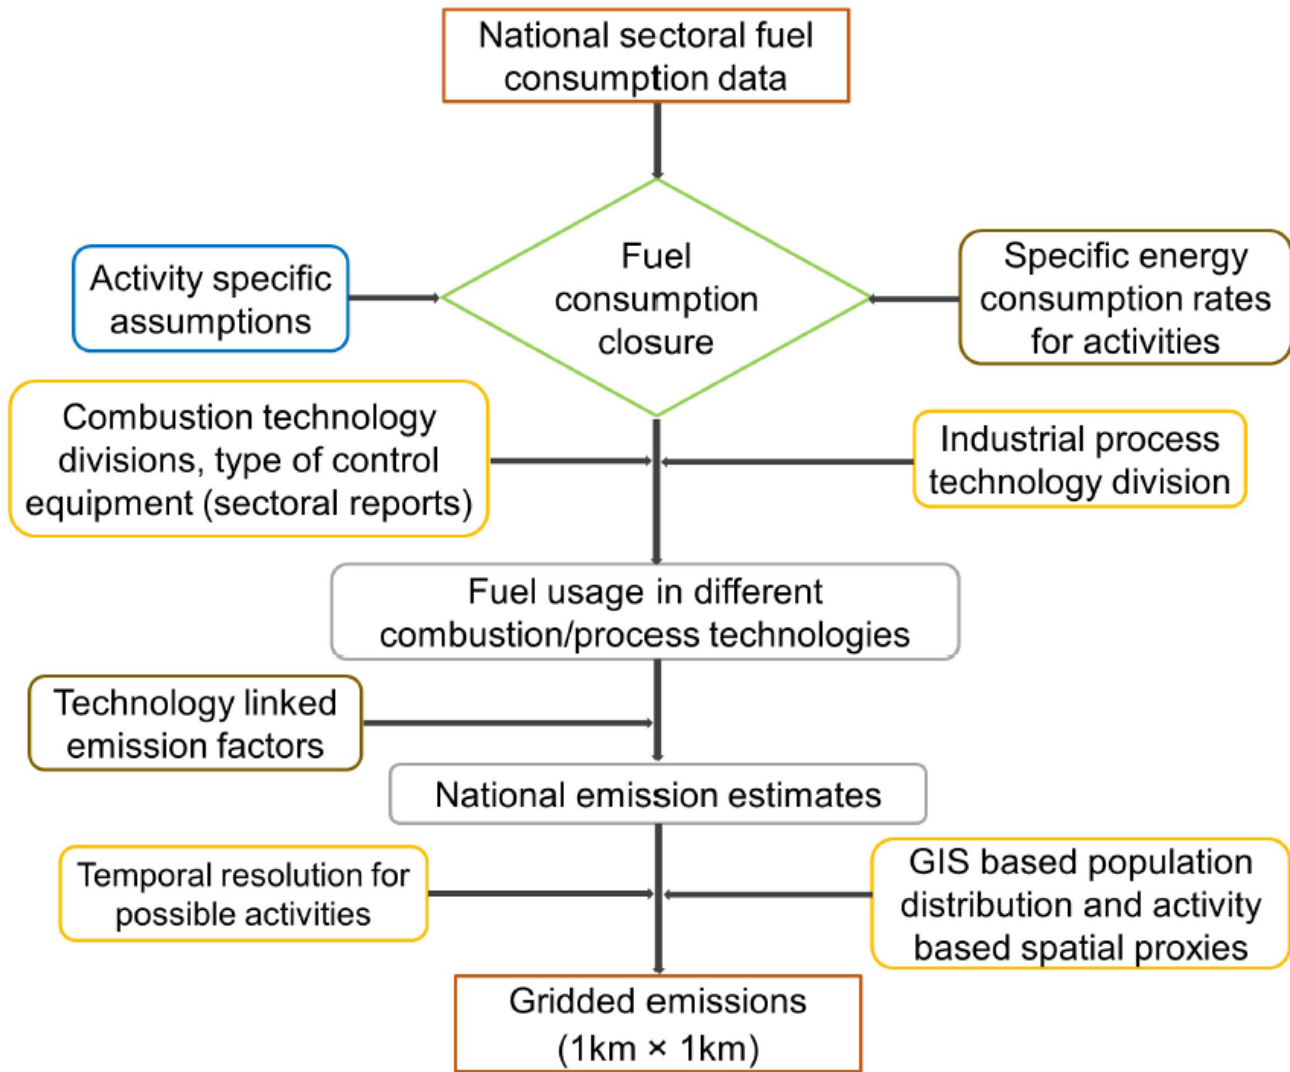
National sectoral fuel consumption data

Activity specific assumptions

Fuel consumption closure

Specific energy consumption rates for activities

Combustion technology divisions, type of control equipment (sectoral reports)

Industrial process technology division

Fuel usage in different combustion/process technologies

Technology linked emission factors

National emission estimates

Temporal resolution for possible activities

GIS based population distribution and activity based spatial proxies

Gridded emissions (1km × 1km)